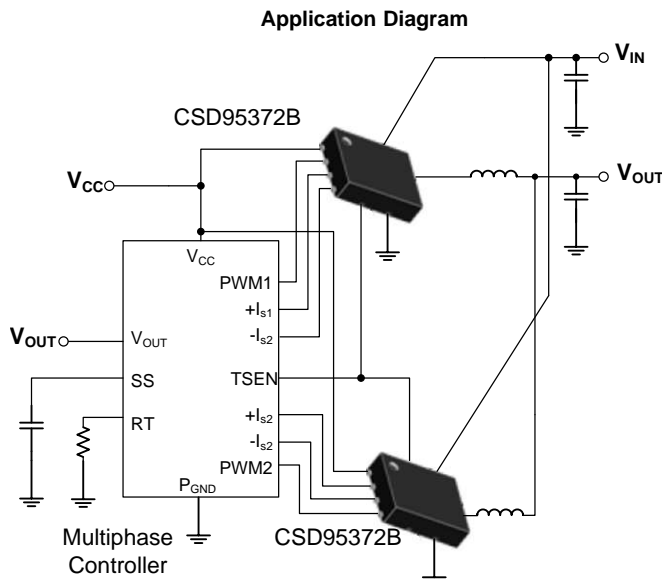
Application Diagram

$V_{IN}$

CSD95372B

$V_{CC}$

$V_{OUT}$

$V_{CC}$

PWM1

$+I_{s1}$

$-I_{s2}$

$V_{OUT}$

$V_{OUT}$

SS

TSEN

RT

$+I_{s2}$

$-I_{s2}$

PWM2

$P_{GND}$

Multiphase Controller

CSD95372B